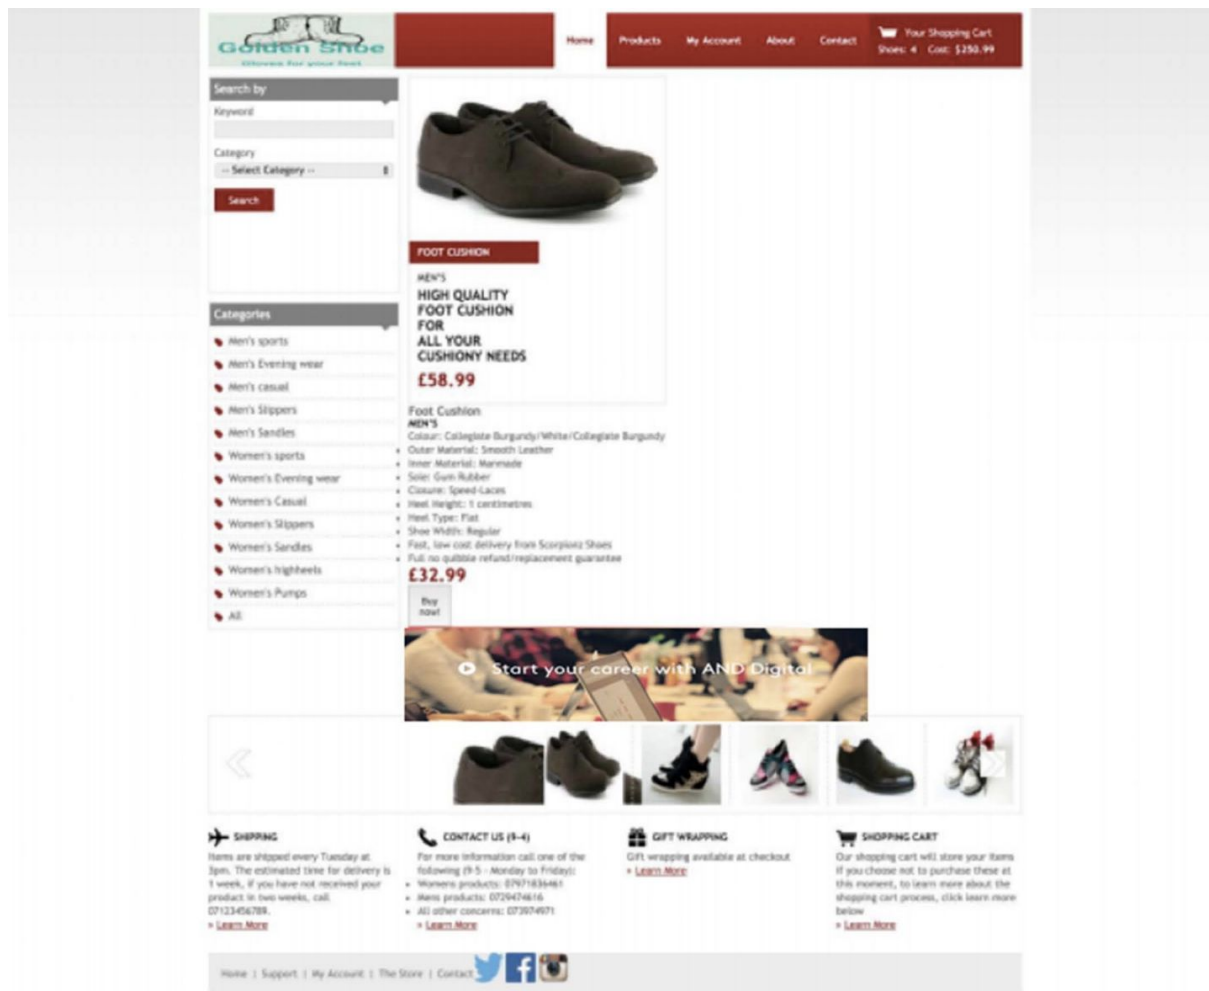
Golden Shoe
Gloves for your feet

Home
Products
My Account
About
Contact
Your Shopping Cart
Shoes: 4 Cost: $250.99

Search by
Keyword
Category
-- Select Category --
Search

Categories
Men's sports
Men's Evening wear
Men's casual
Men's Slippers
Men's Sandles
Women's sports
Women's Evening wear
Women's Casual
Women's Slippers
Women's Sandles
Women's highheels
Women's Pumps
All

FOOT CUSHION
MEN'S
HIGH QUALITY FOOT CUSHION FOR ALL YOUR CUSHIONY NEEDS
£58.99

Foot Cushion
MEN'S
Colour: Collegiate Burgundy/White/Collegiate Burgundy
Outer Material: Smooth Leather
Inner Material: Manmade
Sole: Gum Rubber
Closure: Speed-Laces
Heel Height: 1 centimetres
Heel Type: Flat
Shoe Width: Regular
Fast, low cost delivery from Scorpionz Shoes
Full no quibble refund/replacement guarantee
£32.99
Buy now!

Start your career with AND Digital

SHIPPING
Items are shipped every Tuesday at 3pm. The estimated time for delivery is 1 week, if you have not received your product in two weeks, call 07123456789.
» Learn More

CONTACT US (9-4)
For more information call one of the following (9-5 - Monday to Friday):
Womens products: 07971836461
Mens products: 0729474616
All other concerns: 073974971
» Learn More

GIFT WRAPPING
Gift wrapping available at checkout
» Learn More

SHOPPING CART
Our shopping cart will store your items if you choose not to purchase these at this moment, to learn more about the shopping cart process, click learn more below
» Learn More

Home | Support | My Account | The Store | Contact